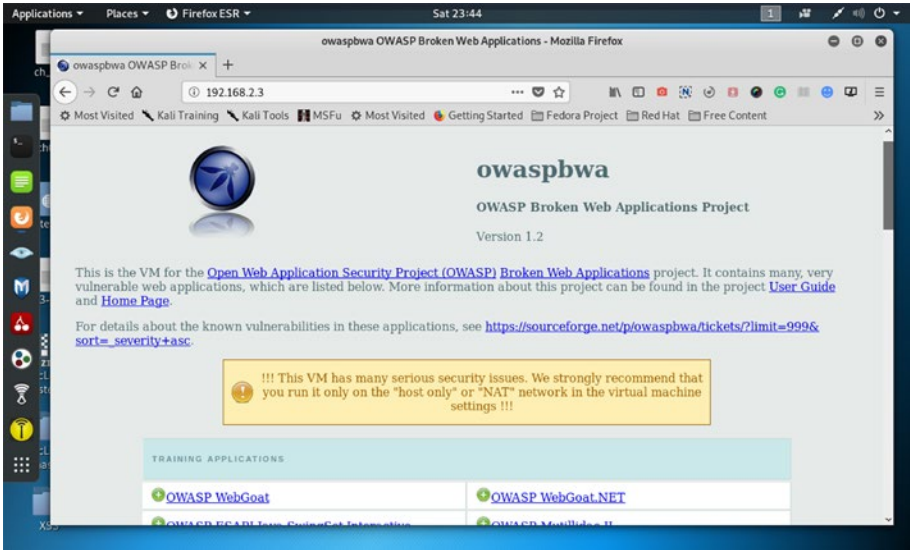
Applications ▾ Places ▾ Firefox ESR ▾ Sat 23:44 1

owaspbwa OWASP Broken Web Applications - Mozilla Firefox

owaspbwa OWASP Brok ×
+

192.168.2.3

Most Visited Kali Training Kali Tools MSFu Most Visited Getting Started Fedora Project Red Hat Free Content

owaspbwa

OWASP Broken Web Applications Project

Version 1.2

This is the VM for the Open Web Application Security Project (OWASP) Broken Web Applications project. It contains many, very vulnerable web applications, which are listed below. More information about this project can be found in the project User Guide and Home Page.

For details about the known vulnerabilities in these applications, see https://sourceforge.net/p/owaspbwa/tickets/?limit=999&sort=_severity+asc.

!!! This VM has many serious security issues. We strongly recommend that you run it only on the "host only" or "NAT" network in the virtual machine settings !!!

TRAINING APPLICATIONS

OWASP WebGoat
OWASP WebGoat.NET
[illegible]
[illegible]